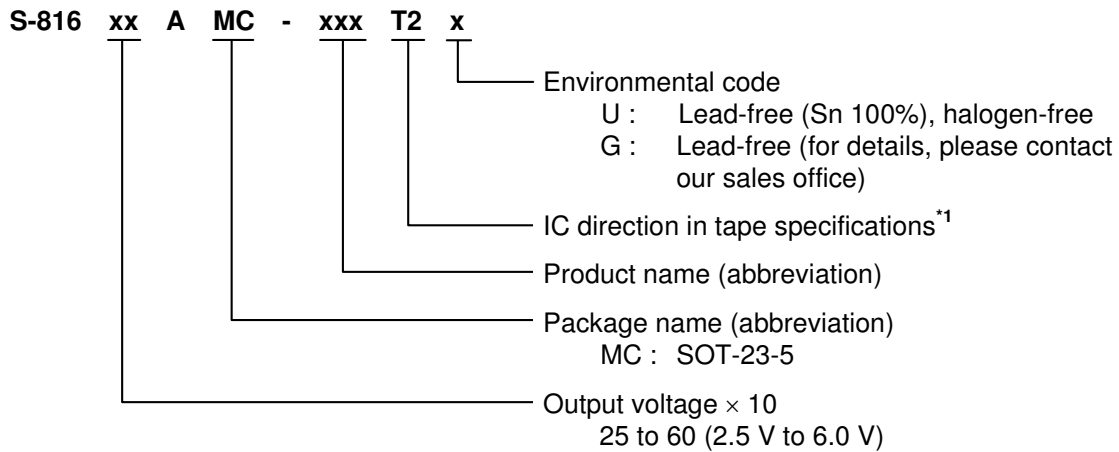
S-816 xx A MC - xxx T2 x

Environmental code
U : Lead-free (Sn 100%), halogen-free
G : Lead-free (for details, please contact our sales office)

IC direction in tape specifications$^{*1}$

Product name (abbreviation)

Package name (abbreviation)
MC : SOT-23-5

Output voltage $\times$ 10
25 to 60 (2.5 V to 6.0 V)